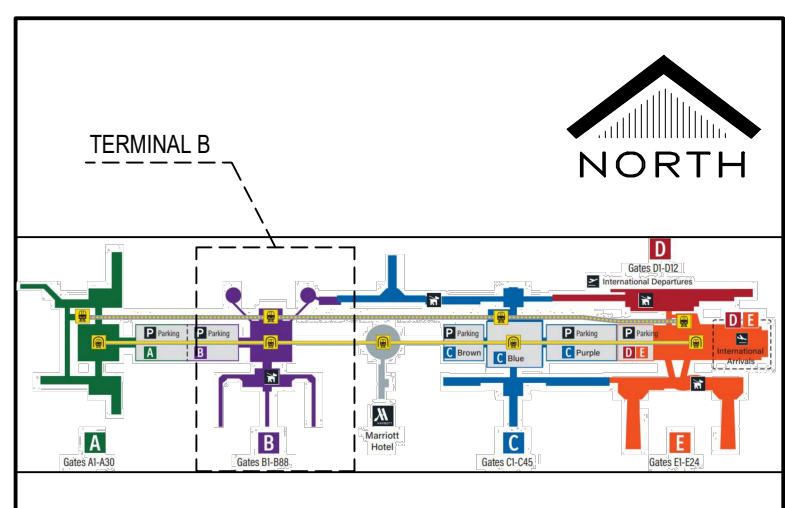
TERMINAL B

NORTH

D
Gates D1-D12
International Departures

P Parking
A
P Parking
B
P Parking
C Brown
C Blue
P Parking
C Purple
P Parking
D E
D E
International Arrivals

A
Gates A1-A30

B
Gates B1-B88

Marriott Hotel

C
Gates C1-C45

E
Gates E1-E24